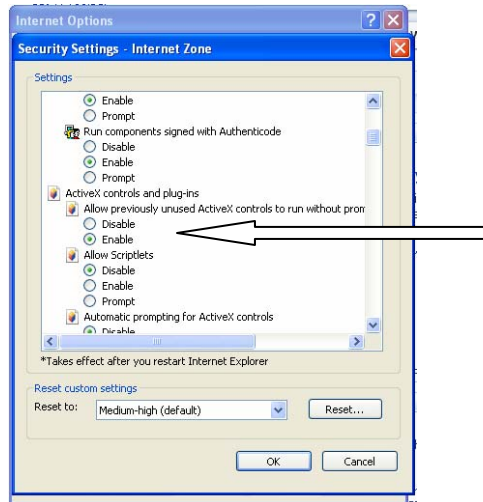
Internet Options

Security Settings - Internet Zone

Settings

Enable

Prompt

Run components signed with Authenticode

Disable

Enable

Prompt

ActiveX controls and plug-ins

Allow previously unused ActiveX controls to run without prom

Disable

Enable

Allow Scriptlets

Disable

Enable

Prompt

Automatic prompting for ActiveX controls

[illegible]

*Takes effect after you restart Internet Explorer

Reset custom settings

Reset to: Medium-high (default)

Reset...

OK

Cancel